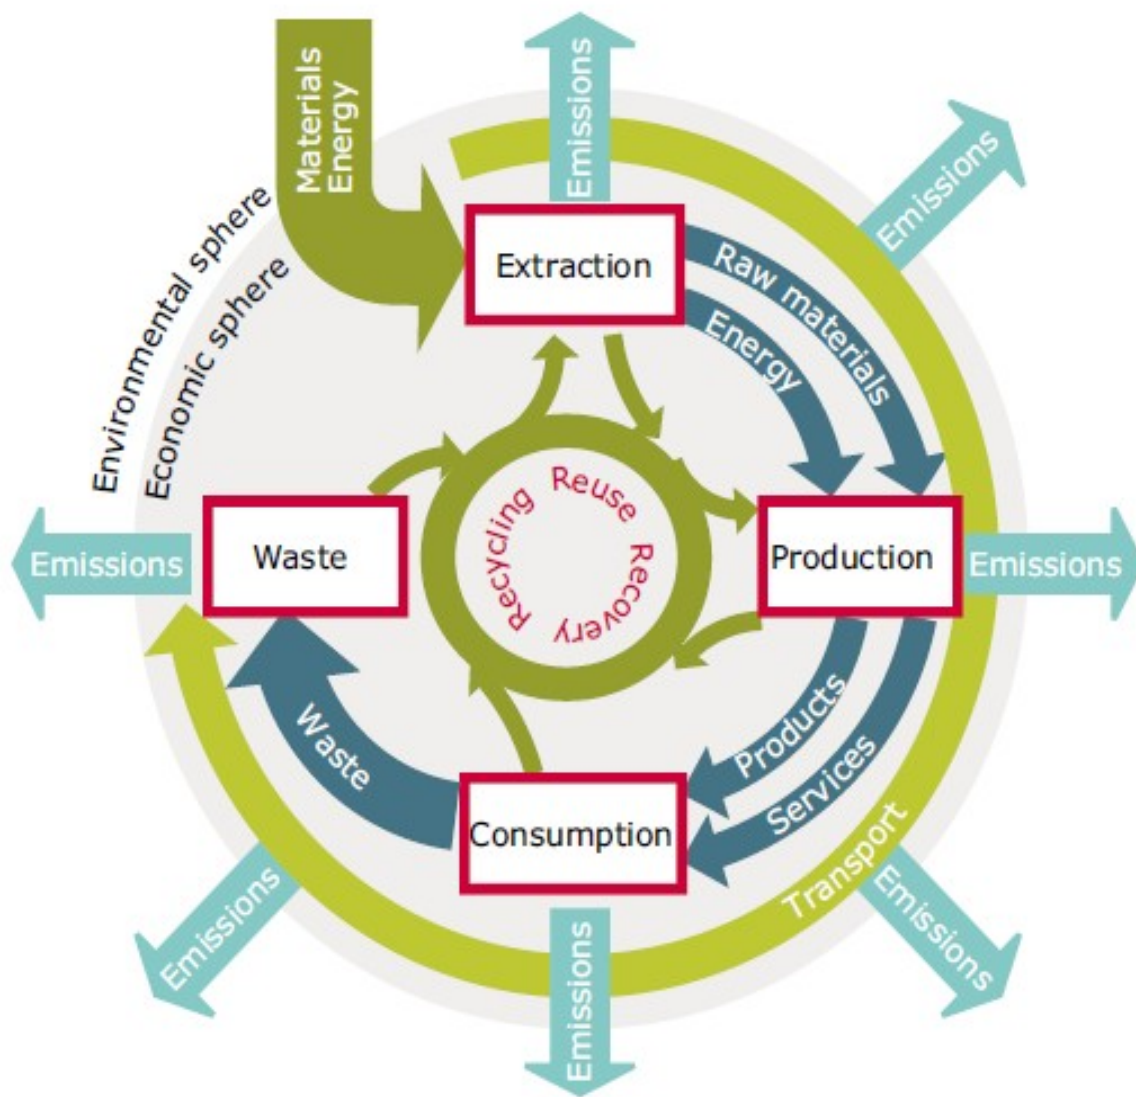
Materials
Energy

Emissions

Emissions

Environmental sphere
Economic sphere

Extraction

Raw materials
Energy

Reuse
Recovery
Recycling

Emissions

Waste

Production

Emissions

Waste

Products
Services

Consumption

Transport

Emissions

Emissions

Emissions